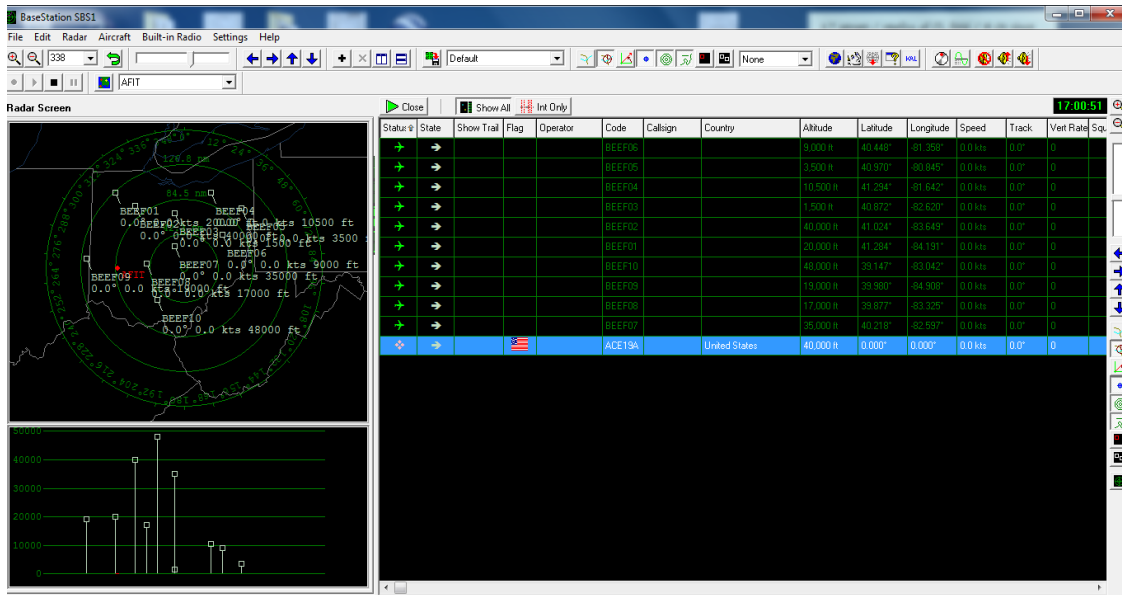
BaseStation SBS1

File Edit Radar Aircraft Built-in Radio Settings Help

338

Default

None

AFIT

Radar Screen

Close

Show All

Int Only

17:00:51

120.8 nm
84.5 nm

BEEF01
BEEF02
BEEF03
BEEF04
BEEF05
BEEF06
BEEF07
BEEF08
BEEF09
BEEF10
0.0° 0.0 kts 10500 ft
0.0° 0.0 kts 3500
0.0° 0.0 kts 1500 ft
0.0° 0.0 kts 9000 ft
0.0° 0.0 kts 35000 ft
0.0° 0.0 kts 17000 ft
0.0° 0.0 kts 48000 ft

50000
40000
30000
20000
10000
0

| Status | State | Show Trail | Flag | Operator | Code | Callsign | Country | Altitude | Latitude | Longitude | Speed | Track | Vert Rate | Squ |
|---|---|---|---|---|---|---|---|---|---|---|---|---|---|---|
| | | | | | BEEF06 | | | 9,000 ft | 40.448° | -81.358° | 0.0 kts | 0.0° | 0 | |
| | | | | | BEEF05 | | | 3,500 ft | 40.970° | -80.845° | 0.0 kts | 0.0° | 0 | |
| | | | | | BEEF04 | | | 10,500 ft | 41.294° | -81.642° | 0.0 kts | 0.0° | 0 | |
| | | | | | BEEF03 | | | 1,500 ft | 40.872° | -82.620° | 0.0 kts | 0.0° | 0 | |
| | | | | | BEEF02 | | | 40,000 ft | 41.024° | -83.649° | 0.0 kts | 0.0° | 0 | |
| | | | | | BEEF01 | | | 20,000 ft | 41.284° | -84.191° | 0.0 kts | 0.0° | 0 | |
| | | | | | BEEF10 | | | 48,000 ft | 39.147° | -83.042° | 0.0 kts | 0.0° | 0 | |
| | | | | | BEEF09 | | | 19,000 ft | 39.980° | -84.908° | 0.0 kts | 0.0° | 0 | |
| | | | | | BEEF08 | | | 17,000 ft | 39.877° | -83.325° | 0.0 kts | 0.0° | 0 | |
| | | | | | BEEF07 | | | 35,000 ft | 40.218° | -82.597° | 0.0 kts | 0.0° | 0 | |
| | | | | | ACE19A | | United States | 40,000 ft | 0.000° | 0.000° | 0.0 kts | 0.0° | 0 | |